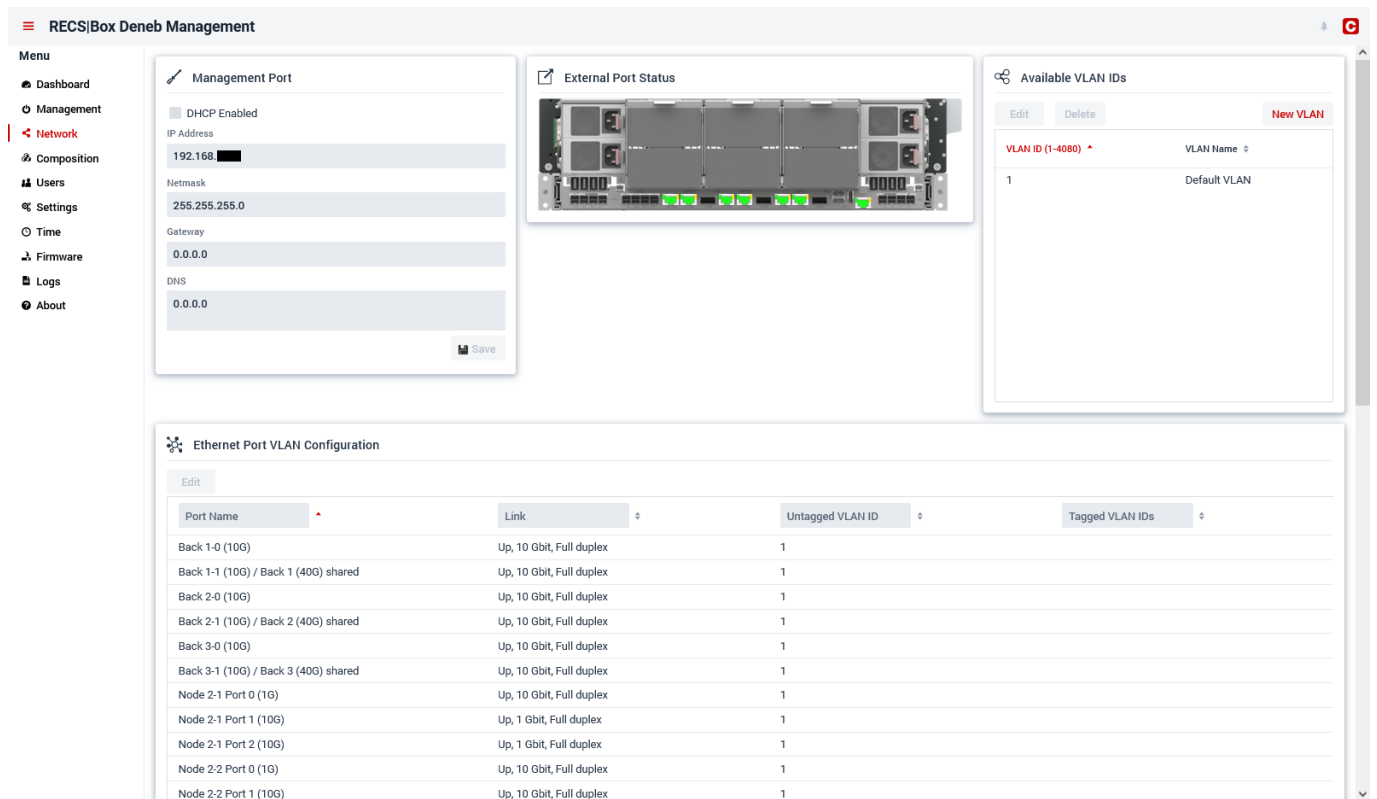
RECS|Box Deneb Management

Menu
Dashboard
Management
Network
Composition
Users
Settings
Time
Firmware
Logs
About

Management Port
DHCP Enabled
IP Address
192.168.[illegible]
Netmask
255.255.255.0
Gateway
0.0.0.0
DNS
0.0.0.0
Save

External Port Status

Available VLAN IDs
Edit Delete New VLAN

| VLAN ID (1-4080) | VLAN Name |
|---|---|
| 1 | Default VLAN |

Ethernet Port VLAN Configuration
Edit

| Port Name | Link | Untagged VLAN ID | Tagged VLAN IDs |
|---|---|---|---|
| Back 1-0 (10G) | Up, 10 Gbit, Full duplex | 1 | |
| Back 1-1 (10G) / Back 1 (40G) shared | Up, 10 Gbit, Full duplex | 1 | |
| Back 2-0 (10G) | Up, 10 Gbit, Full duplex | 1 | |
| Back 2-1 (10G) / Back 2 (40G) shared | Up, 10 Gbit, Full duplex | 1 | |
| Back 3-0 (10G) | Up, 10 Gbit, Full duplex | 1 | |
| Back 3-1 (10G) / Back 3 (40G) shared | Up, 10 Gbit, Full duplex | 1 | |
| Node 2-1 Port 0 (1G) | Up, 10 Gbit, Full duplex | 1 | |
| Node 2-1 Port 1 (10G) | Up, 1 Gbit, Full duplex | 1 | |
| Node 2-1 Port 2 (10G) | Up, 1 Gbit, Full duplex | 1 | |
| Node 2-2 Port 0 (1G) | Up, 10 Gbit, Full duplex | 1 | |
| Node 2-2 Port 1 (10G) | Up, 10 Gbit, Full duplex | 1 | |